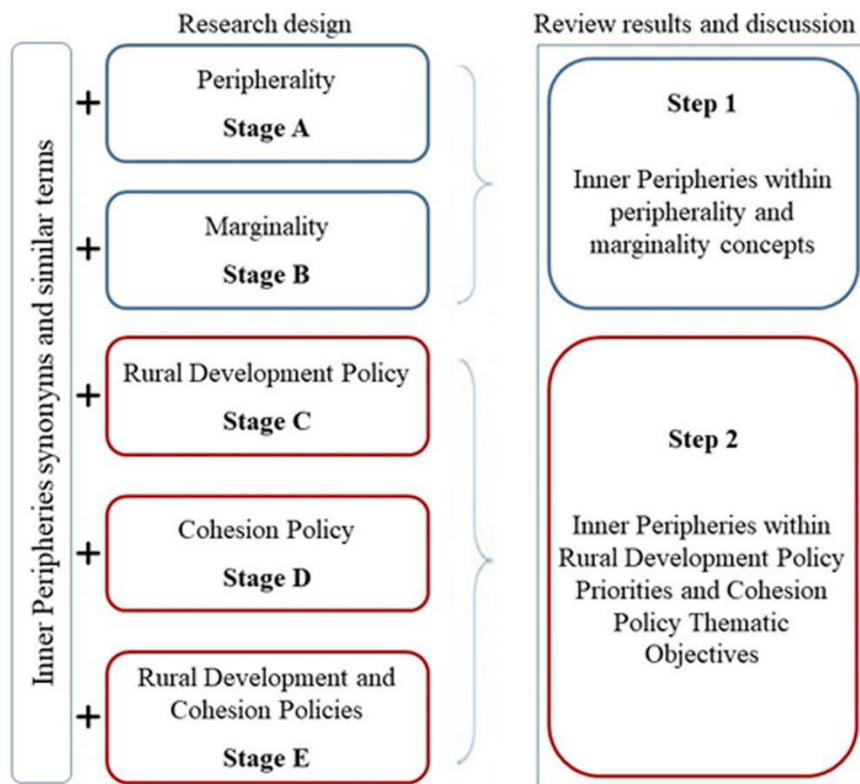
Research design

Review results and discussion

Inner Peripheries synonyms and similar terms

+ Peripherality
Stage A

+ Marginality
Stage B

+ Rural Development Policy
Stage C

+ Cohesion Policy
Stage D

+ Rural Development and Cohesion Policies
Stage E

Step 1

Inner Peripheries within peripherality and marginality concepts

Step 2

Inner Peripheries within Rural Development Policy Priorities and Cohesion Policy Thematic Objectives